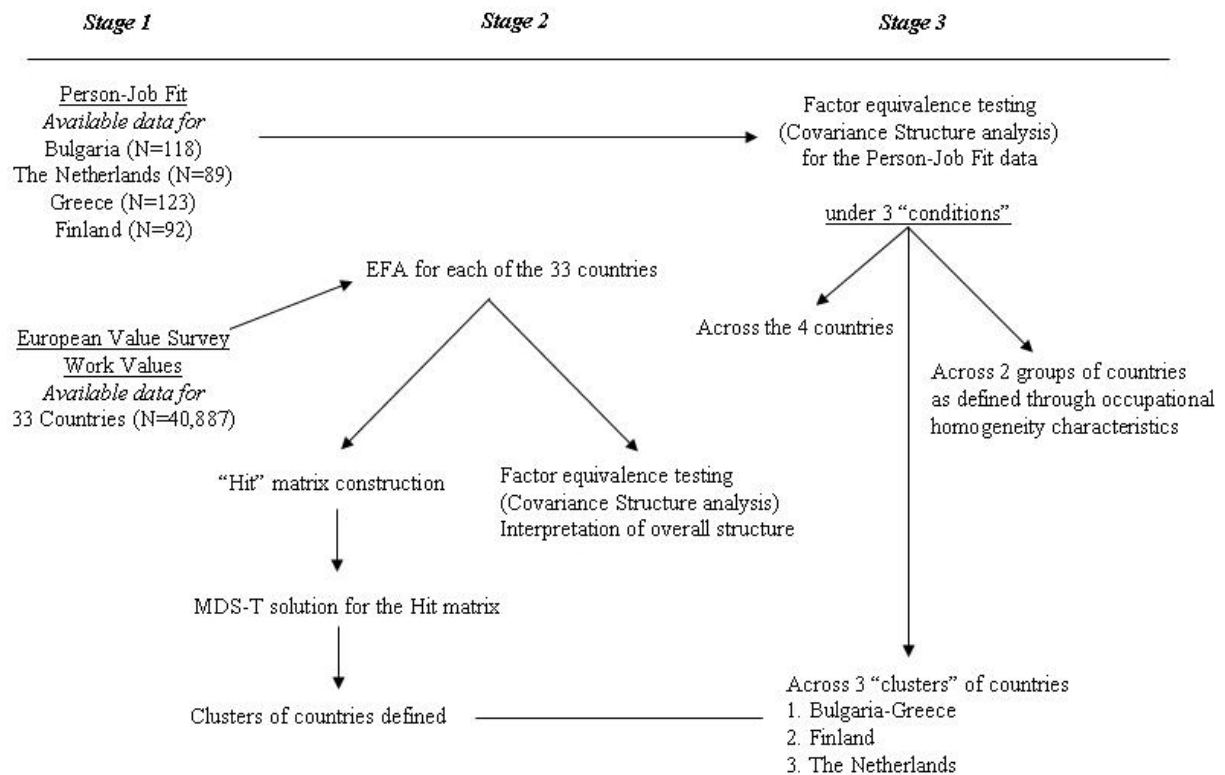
Stage 1

Stage 2

Stage 3

Person-Job Fit
Available data for
Bulgaria (N=118)
The Netherlands (N=89)
Greece (N=123)
Finland (N=92)

Factor equivalence testing
(Covariance Structure analysis)
for the Person-Job Fit data

under 3 "conditions"

EFA for each of the 33 countries

European Value Survey
Work Values
Available data for
33 Countries (N=40,887)

Across the 4 countries

Across 2 groups of countries
as defined through occupational
homogeneity characteristics

"Hit" matrix construction

Factor equivalence testing
(Covariance Structure analysis)
Interpretation of overall structure

MDS-T solution for the Hit matrix

Clusters of countries defined

Across 3 "clusters" of countries
1. Bulgaria-Greece
2. Finland
3. The Netherlands